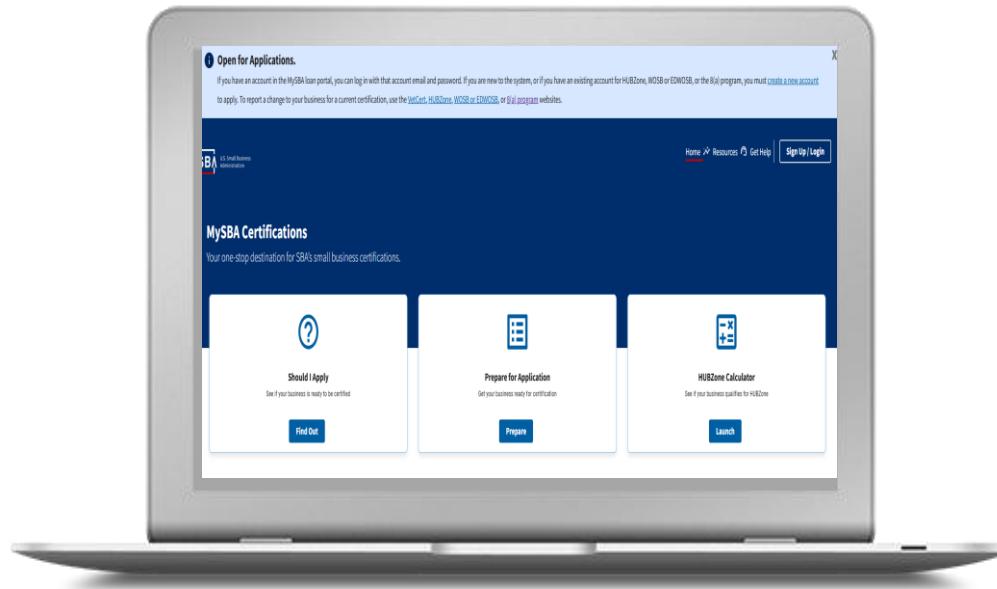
Open for Applications.

If you have an account in the MySBA loan portal, you can log in with that account email and password. If you are new to the system, or if you have an existing account for HUBZone, WOSB or EDWOSB, or the 8(a) program, you must create a new account to apply. To report a change to your business for a current certification, use the VetCert, HUBZone, WOSB or EDWOSB, or 8(a) program websites.

X

SBA U.S. Small Business Administration

Home Resources Get Help Sign Up / Login

MySBA Certifications

Your one-stop destination for SBA's small business certifications.

Should I Apply

See if your business is ready to be certified

Find Out

Prepare for Application

Get your business ready for certification

Prepare

HUBZone Calculator

See if your business qualifies for HUBZone

Launch